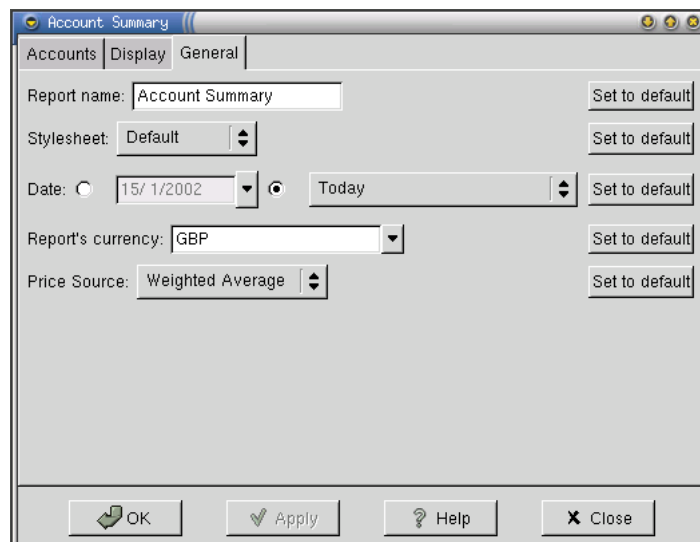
Account Summary

Accounts | Display | General

Report name: Account Summary
Set to default

Stylesheet: Default
Set to default

Date: 15/ 1/2002 Today
Set to default

Report's currency: GBP
Set to default

Price Source: Weighted Average
Set to default

OK
Apply
Help
Close